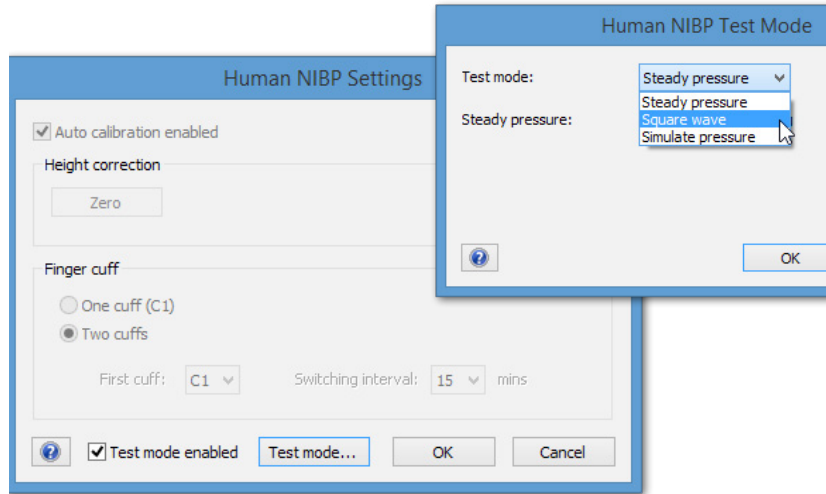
Human NIBP Settings

Auto calibration enabled

Height correction

Zero

Finger cuff

One cuff (C1)

Two cuffs

First cuff: C1

Switching interval: 15 mins

Test mode enabled

Test mode...

OK

Cancel

Human NIBP Test Mode

Test mode: Steady pressure

Steady pressure:

Steady pressure
Square wave
Simulate pressure

OK